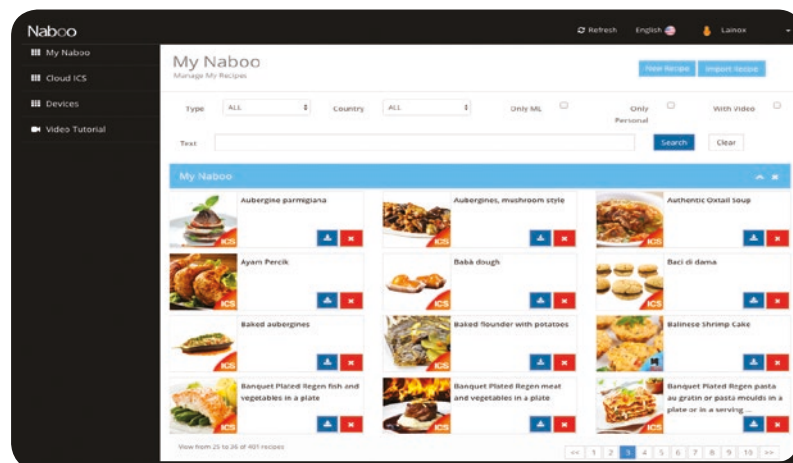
Naboo

Refresh English Lainox

My Naboo
Cloud ICS
Devices
Video Tutorial

My Naboo
Manage My Recipes

New Recipe Import recipe

Type ALL Country ALL Only ML Only Personal With Video

Text Search Clear

My Naboo

Aubergine parmigiana
ICS

Aubergines, mushroom style
ICS

Authentic Oxtail Soup
ICS

Ayam Percik
ICS

Babà dough
ICS

Baci di dama
ICS

Baked aubergines
ICS

Baked flounder with potatoes
ICS

Balinese Shrimp Cake

Banquet Plated Regen fish and vegetables in a plate
ICS

Banquet Plated Regen meat and vegetables in a plate
ICS

Banquet Plated Regen pasta au gratin or pasta moulds in a plate or in a serving ...
ICS

View from 25 to 36 of 401 recipes

<< 1 2 3 4 5 6 7 8 9 10 >>